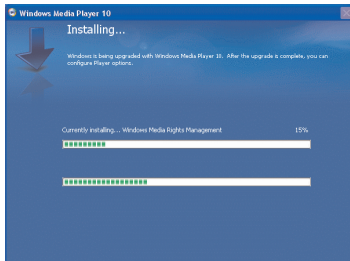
Windows Media Player 10

Installing...

Windows is being upgraded with Windows Media Player 10. After the upgrade is complete, you can configure Player options.

Currently installing... Windows Media Rights Management

15%